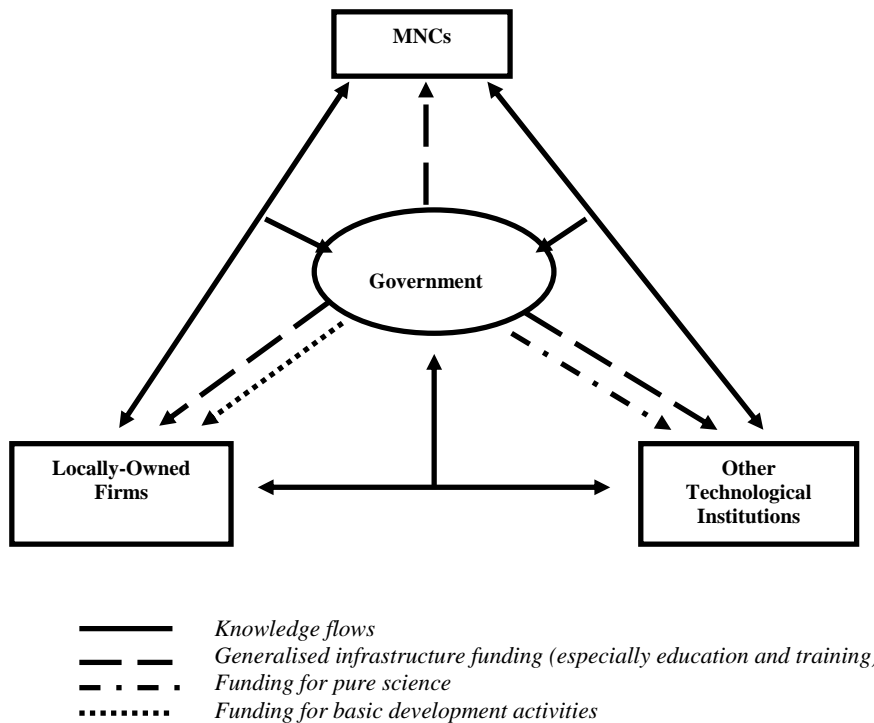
MNCs

Government

Locally-Owned Firms

Other Technological Institutions

Knowledge flows
Generalised infrastructure funding (especially education and training)
Funding for pure science
Funding for basic development activities